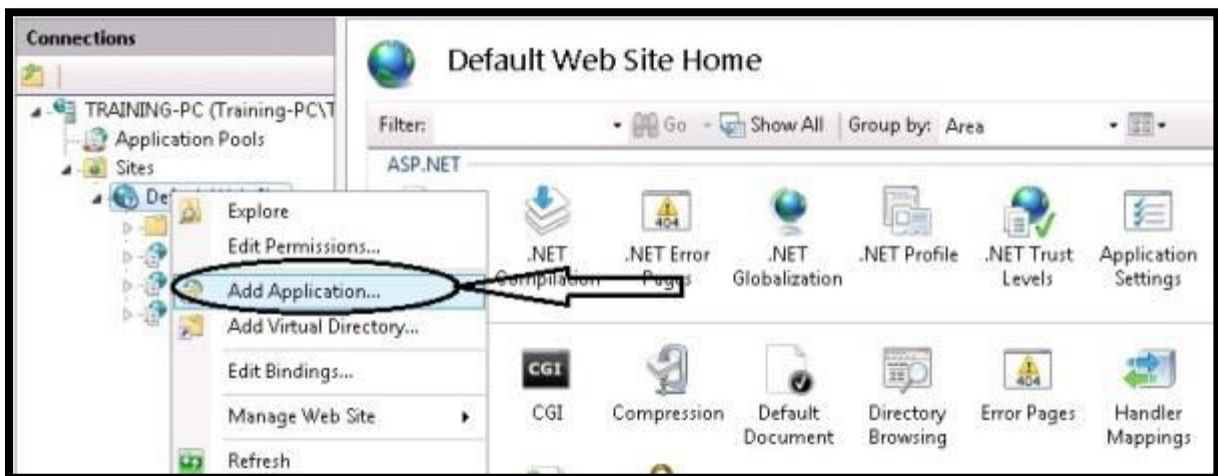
Connections

TRAINING-PC (Training-PC\T

Application Pools

Sites

De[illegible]

Explore

Edit Permissions...

Add Application...

Add Virtual Directory...

Edit Bindings...

Manage Web Site

Refresh

Default Web Site Home

Filter:

Go

Show All

Group by: Area

ASP.NET

404

.NET Compilation

.NET Error Pages

.NET Globalization

.NET Profile

.NET Trust Levels

Application Settings

CGI

404

CGI

Compression

Default Document

Directory Browsing

Error Pages

Handler Mappings